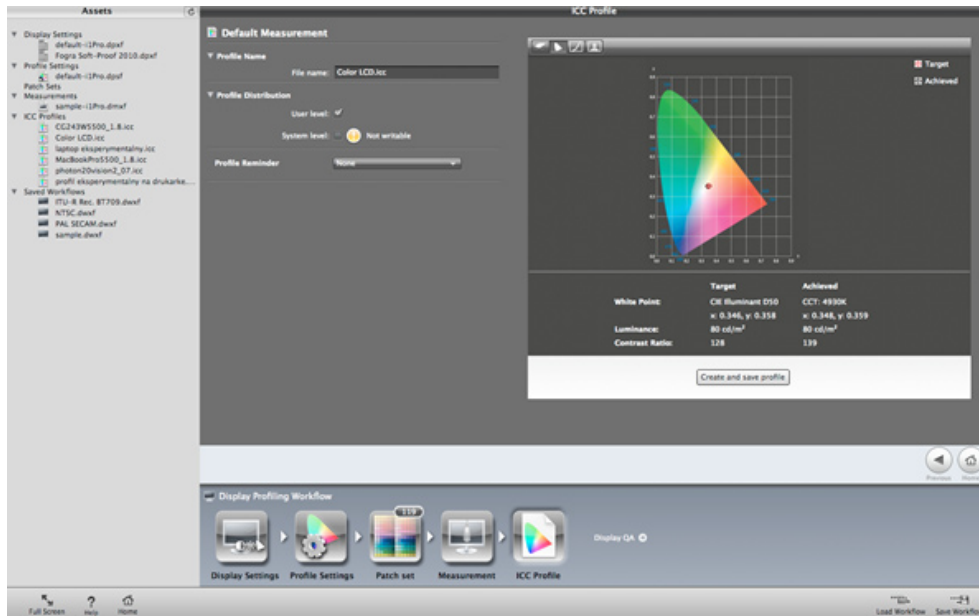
Assets

Display Settings
default-i1Pro.dpxf
Fogra Soft-Proof 2010.dpxf
Profile Settings
default-i1Pro.dpsf
Patch Sets
Measurements
sample-i1Pro.dmxf
ICC Profiles
CG243W5500_1.8.icc
Color LCD.icc
laptop eksperymentalny.icc
MacBookPro5500_1.8.icc
photon20vision2_07.icc
profil eksperymentalny na drukarke...
Saved Workflows
ITU-R Rec. BT709.dwxf
NTSC.dwxf
PAL SECAM.dwxf
sample.dwxf

ICC Profile

Default Measurement

Profile Name
File name: Color LCD.icc

Profile Distribution
User level: ✓
System level: Not writable

Profile Reminder None

Target
Achieved

| | Target | Achieved |
|---|---|---|
| White Point: | CIE Illuminant D50 | CCT: 4930K |
| | x: 0.346, y: 0.358 | x: 0.348, y: 0.359 |
| Luminance: | 80 cd/m² | 80 cd/m² |
| Contrast Ratio: | 128 | 139 |

Create and save profile

Previous Home

Display Profiling Workflow

119

Display Settings Profile Settings Patch set Measurement ICC Profile

Display QA

Full Screen Help Home

Load Workflow Save Workflow